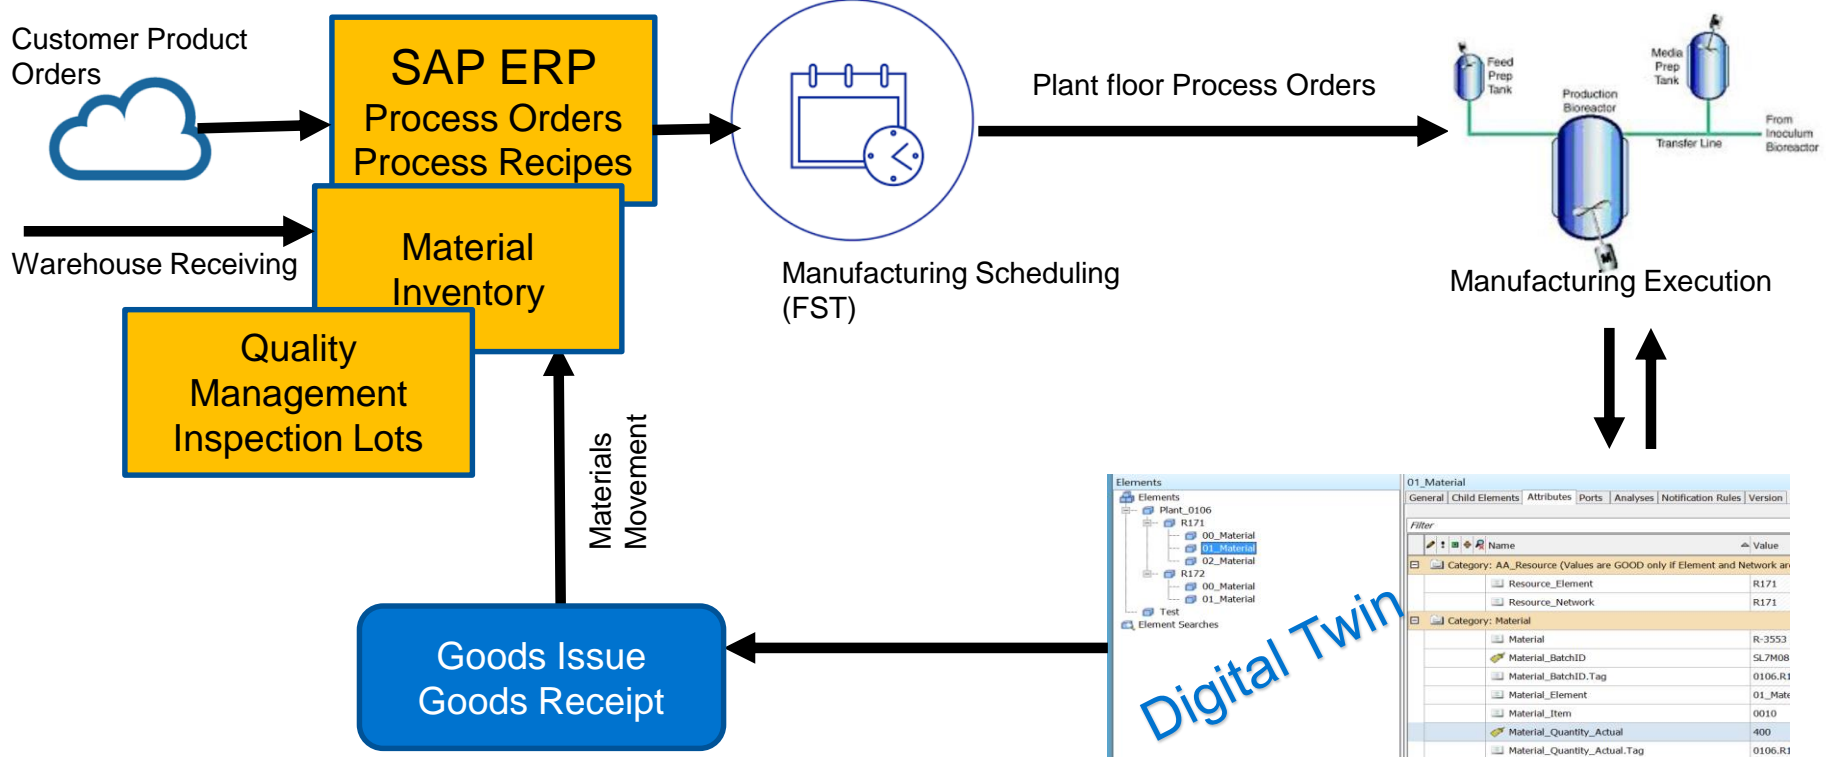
Customer Product Orders

SAP ERP
Process Orders
Process Recipes

Warehouse Receiving

Material
Inventory

Quality
Management
Inspection Lots

Manufacturing Scheduling
(FST)

Plant floor Process Orders

Feed
Prep
Tank

Media
Prep
Tank

Production
Bioreactor

Transfer Line

From
Inoculum
Bioreactor

Manufacturing Execution

Materials
Movement

Goods Issue
Goods Receipt

Elements
Elements
Plant_0106
R171
00_Material
01_Material
02_Material
R172
00_Material
01_Material
Test
Element Searches

01_Material
General | Child Elements | Attributes | Ports | Analyses | Notification Rules | Version

Filter

| Name | Value |
|---|---|
| Category: AA_Resource (Values are GOOD only if Element and Network ar | |
| Resource_Element | R171 |
| Resource_Network | R171 |
| Category: Material | |
| Material | R-3553 |
| Material_BatchID | SL7M08 |
| Material_BatchID.Tag | 0106.R1 |
| Material_Element | 01_Mate |
| Material_Item | 0010 |
| Material_Quantity_Actual | 400 |
| Material_Quantity_Actual.Tag | 0106.R1 |

Digital Twin